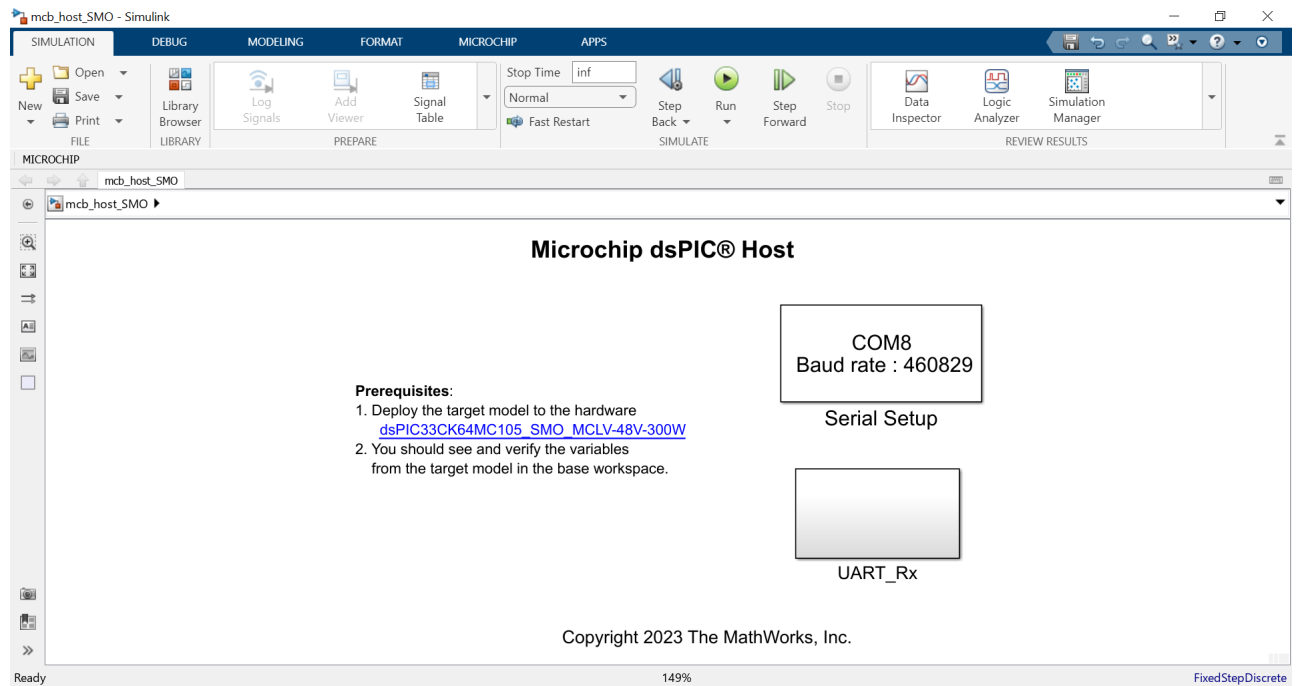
mcb_host_SMO - Simulink

SIMULATION DEBUG MODELING FORMAT MICROCHIP APPS

New Open Save Print FILE
Library Browser LIBRARY
Log Signals Add Viewer Signal Table PREPARE
Stop Time inf
Normal
Fast Restart
Step Back Run Step Forward Stop SIMULATE
Data Inspector Logic Analyzer Simulation Manager REVIEW RESULTS

MICROCHIP

mcb_host_SMO

mcb_host_SMO ▸

**Microchip dsPIC® Host**

COM8
Baud rate : 460829
Serial Setup

**Prerequisites**:
1. Deploy the target model to the hardware
dsPIC33CK64MC105_SMO_MCLV-48V-300W
2. You should see and verify the variables from the target model in the base workspace.

UART_Rx

Copyright 2023 The MathWorks, Inc.

Ready 149% FixedStepDiscrete